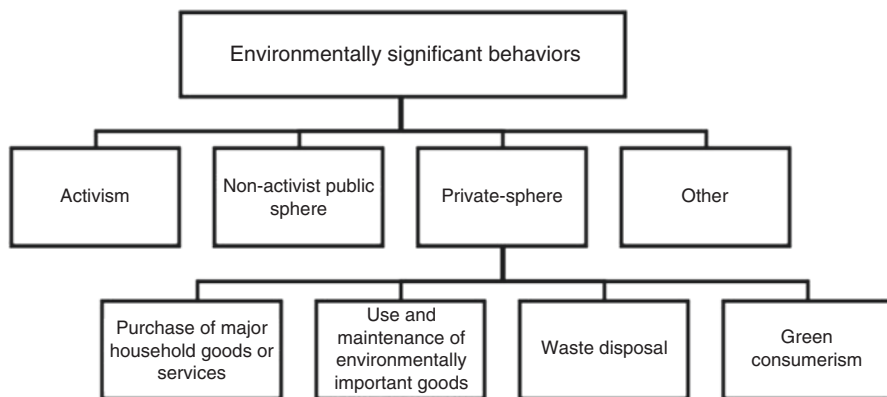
Environmentally significant behaviors

Activism

Non-activist public sphere

Private-sphere

Other

Purchase of major household goods or services

Use and maintenance of environmentally important goods

Waste disposal

Green consumerism